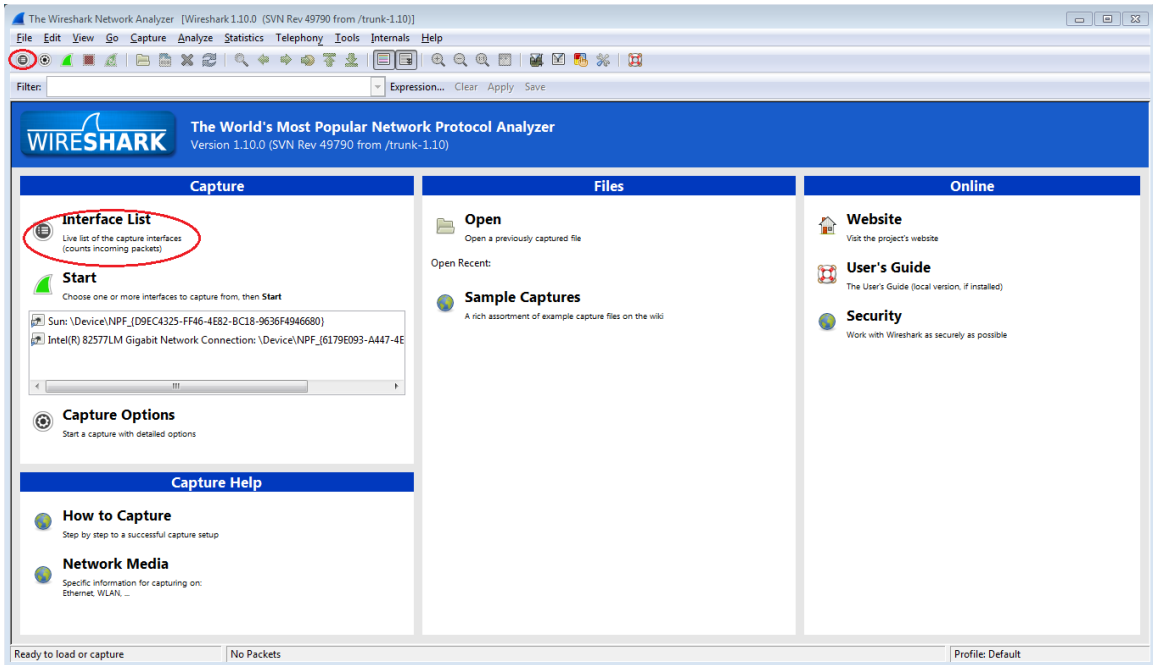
The Wireshark Network Analyzer [Wireshark 1.10.0 (SVN Rev 49790 from /trunk-1.10)]

File Edit View Go Capture Analyze Statistics Telephony Tools Internals Help

Filter: Expression... Clear Apply Save

WIRESHARK The World's Most Popular Network Protocol Analyzer
Version 1.10.0 (SVN Rev 49790 from /trunk-1.10)

Capture

Interface List
Live list of the capture interfaces (counts incoming packets)

Start
Choose one or more interfaces to capture from, then Start

Sun: \Device\NPF_{D9EC4325-FF46-4E82-BC18-9636F4946680}
Intel(R) 82577LM Gigabit Network Connection: \Device\NPF_{6179E093-A447-4E

Capture Options
Start a capture with detailed options

Capture Help

How to Capture
Step by step to a successful capture setup

Network Media
Specific information for capturing on: Ethernet, WLAN, ...

Files

Open
Open a previously captured file

Open Recent:

Sample Captures
A rich assortment of example capture files on the wiki

Online

Website
Visit the project's website

User's Guide
The User's Guide (local version, if installed)

Security
Work with Wireshark as securely as possible

Ready to load or capture | No Packets | Profile: Default